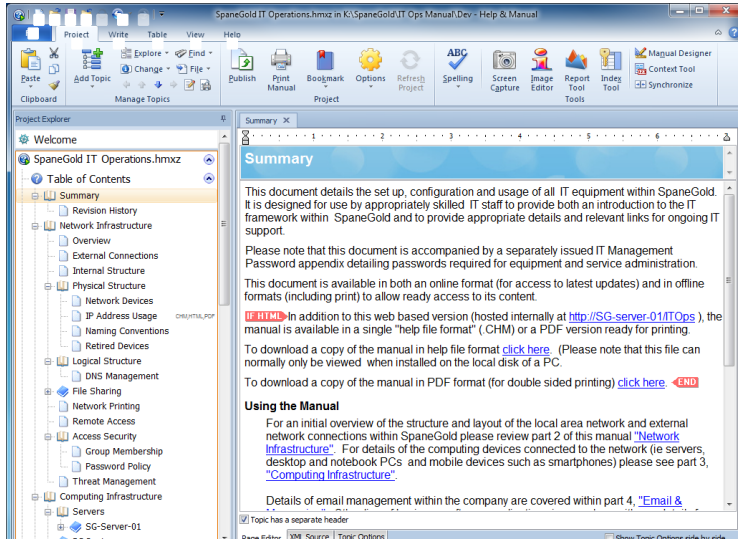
SpaneGold IT Operations.hmxz in K:\SpaneGold\IT Ops Manual\.Dev - Help & Manual

Project Write Table View Help

Paste
Clipboard
Add Topic
Explore
Find
Change
File
Manage Topics
Publish
Print Manual
Bookmark
Options
Refresh Project
Project
Spelling
Screen Capture
Image Editor
Report Tool
Index Tool
Manual Designer
Context Tool
Synchronize
Tools

Project Explorer
Welcome
SpaneGold IT Operations.hmxz
Table of Contents
Summary
Revision History
Network Infrastructure
Overview
External Connections
Internal Structure
Physical Structure
Network Devices
IP Address Usage CHM,HTML,PDF
Naming Conventions
Retired Devices
Logical Structure
DNS Management
File Sharing
Network Printing
Remote Access
Access Security
Group Membership
Password Policy
Threat Management
Computing Infrastructure
Servers
SG-Server-01

Summary

Summary

This document details the set up, configuration and usage of all IT equipment within SpaneGold. It is designed for use by appropriately skilled IT staff to provide both an introduction to the IT framework within SpaneGold and to provide appropriate details and relevant links for ongoing IT support.

Please note that this document is accompanied by a separately issued IT Management Password appendix detailing passwords required for equipment and service administration.

This document is available in both an online format (for access to latest updates) and in offline formats (including print) to allow ready access to its content.

IF HTML In addition to this web based version (hosted internally at http://SG-server-01/ITOps ), the manual is available in a single "help file format" (.CHM) or a PDF version ready for printing.

To download a copy of the manual in help file format click here. (Please note that this file can normally only be viewed when installed on the local disk of a PC.

To download a copy of the manual in PDF format (for double sided printing) click here. END

Using the Manual

For an initial overview of the structure and layout of the local area network and external network connections within SpaneGold please review part 2 of this manual "Network Infrastructure". For details of the computing devices connected to the network (ie servers, desktop and notebook PCs and mobile devices such as smartphones) please see part 3, "Computing Infrastructure".

Details of email management within the company are covered within part 4, "Email & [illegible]

Topic has a separate header

Page Editor XML Source Topic Options
Show Topic Options side by side